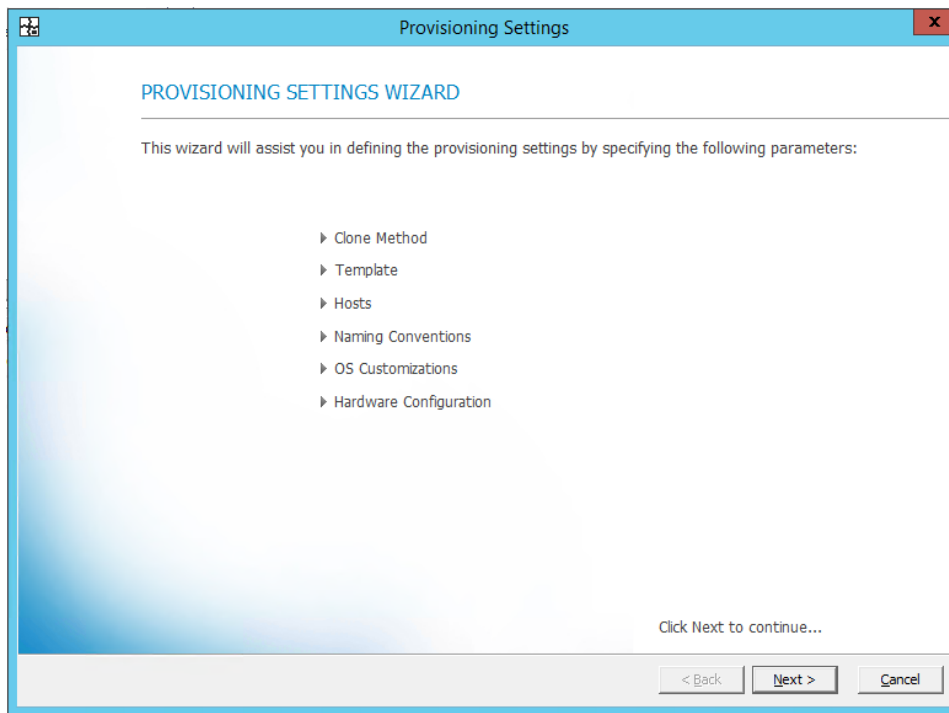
Provisioning Settings

PROVISIONING SETTINGS WIZARD

This wizard will assist you in defining the provisioning settings by specifying the following parameters:

Clone Method
Template
Hosts
Naming Conventions
OS Customizations
Hardware Configuration

Click Next to continue...

< Back
Next >
Cancel